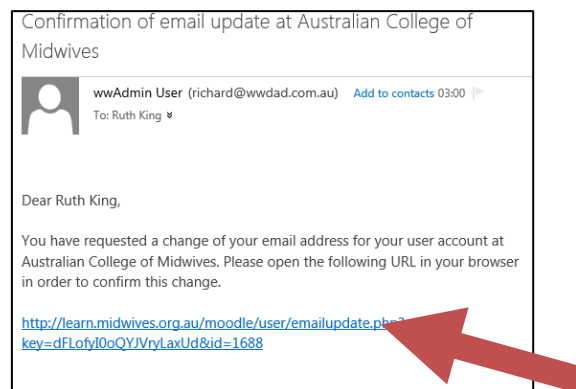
Confirmation of email update at Australian College of Midwives

wwAdmin User (richard@wwdad.com.au) Add to contacts 03:00

To: Ruth King

Dear Ruth King,

You have requested a change of your email address for your user account at Australian College of Midwives. Please open the following URL in your browser in order to confirm this change.

http://learn.midwives.org.au/moodle/user/emailupdate.php?key=dFLofyI0oQYJVryLaxUd&id=1688